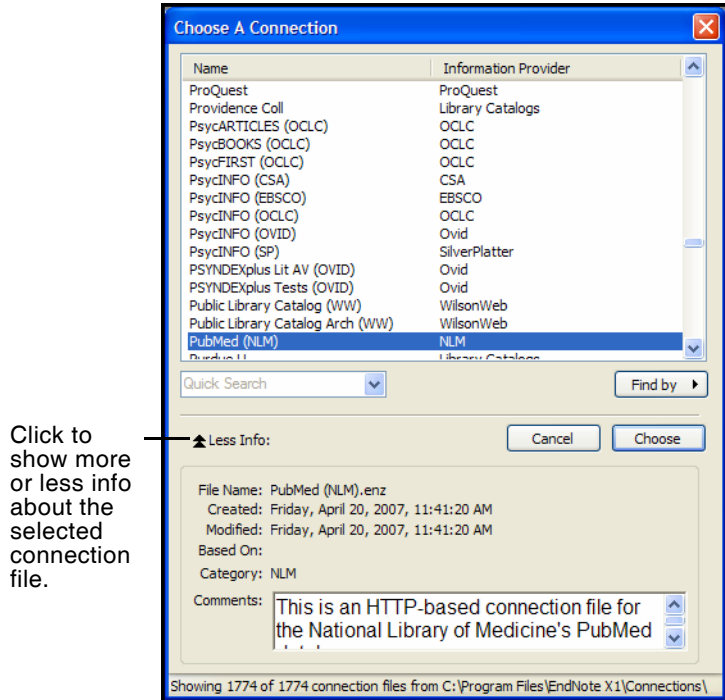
Choose A Connection

| Name | Information Provider |
|---|---|
| ProQuest | ProQuest |
| Providence Coll | Library Catalogs |
| PsycARTICLES (OCLC) | OCLC |
| PsycBOOKS (OCLC) | OCLC |
| PsycFIRST (OCLC) | OCLC |
| PsycINFO (CSA) | CSA |
| PsycINFO (EBSCO) | EBSCO |
| PsycINFO (OCLC) | OCLC |
| PsycINFO (OVID) | Ovid |
| PsycINFO (SP) | SilverPlatter |
| PSYNDEXplus Lit AV (OVID) | Ovid |
| PSYNDEXplus Tests (OVID) | Ovid |
| Public Library Catalog (WW) | WilsonWeb |
| Public Library Catalog Arch (WW) | WilsonWeb |
| PubMed (NLM) | NLM |
| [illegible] | Library Catalogs |

Quick Search

Find by

Click to show more or less info about the selected connection file.

Less Info:

Cancel

Choose

File Name: PubMed (NLM).enz
Created: Friday, April 20, 2007, 11:41:20 AM
Modified: Friday, April 20, 2007, 11:41:20 AM
Based On:
Category: NLM
Comments: This is an HTTP-based connection file for the National Library of Medicine's PubMed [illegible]

Showing 1774 of 1774 connection files from C:\Program Files\EndNote X1\Connections\